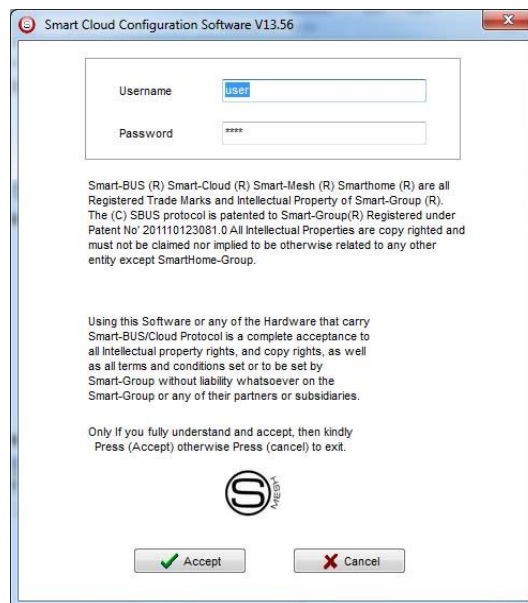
Smart Cloud Configuration Software V13.56

Username user

Password ****

Smart-BUS (R) Smart-Cloud (R) Smart-Mesh (R) Smarthome (R) are all Registered Trade Marks and Intellectual Property of Smart-Group (R). The (C) SBUS protocol is patented to Smart-Group(R) Registered under Patent No' 201110123081.0 All Intellectual Properties are copy righted and must not be claimed nor implied to be otherwise related to any other entity except SmartHome-Group.

Using this Software or any of the Hardware that carry Smart-BUS/Cloud Protocol is a complete acceptance to all Intellectual property rights, and copy rights, as well as all terms and conditions set or to be set by Smart-Group without liability whatsoever on the Smart-Group or any of their partners or subsidiaries.

Only If you fully understand and accept, then kindly Press (Accept) otherwise Press (cancel) to exit.

S MESH

Accept

Cancel